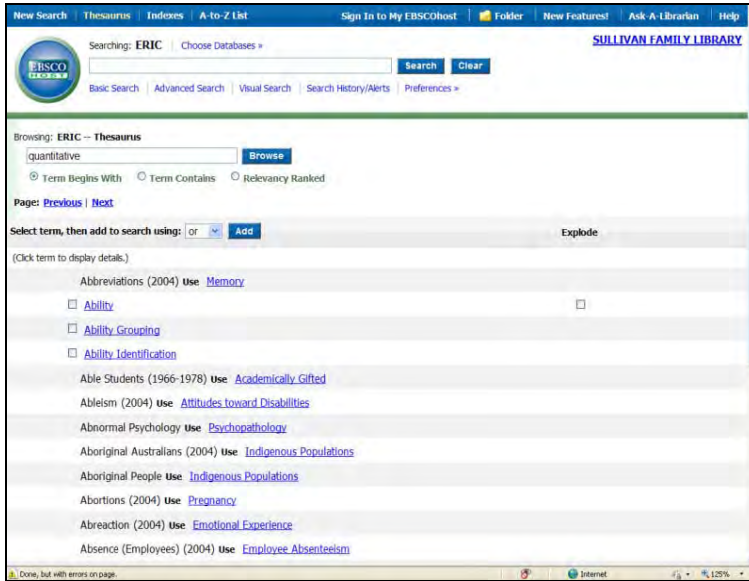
New Search | Thesaurus | Indexes | A-to-Z List | Sign In to My EBSCOhost | Folder | New Features! | Ask-A-Librarian | Help

EBSCO HOST

Searching: ERIC | Choose Databases »

SULLIVAN FAMILY LIBRARY

Search Clear

Basic Search | Advanced Search | Visual Search | Search History/Alerts | Preferences »

Browsing: ERIC -- Thesaurus

quantitative Browse

Term Begins With Term Contains Relevancy Ranked

Page: Previous | Next

Select term, then add to search using: or Add

Explode

(Click term to display details.)

Abbreviations (2004) Use Memory

Ability

Ability Grouping

Ability Identification

Able Students (1966-1978) Use Academically Gifted

Ableism (2004) Use Attitudes toward Disabilities

Abnormal Psychology Use Psychopathology

Aboriginal Australians (2004) Use Indigenous Populations

Aboriginal People Use Indigenous Populations

Abortions (2004) Use Pregnancy

Abreaction (2004) Use Emotional Experience

Absence (Employees) (2004) Use Employee Absenteeism

Done, but with errors on page.

Internet

125%